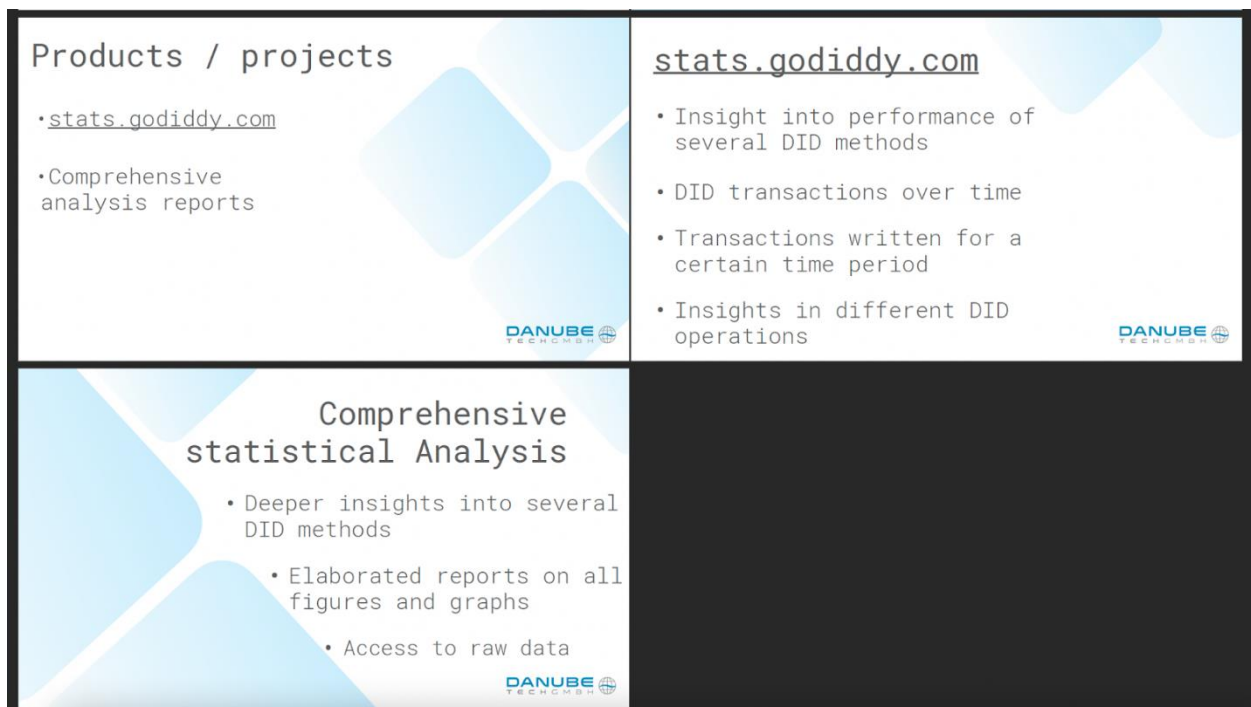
Products / projects

• stats.godiddy.com

• Comprehensive analysis reports

DANUBE TECH GMBH

stats.godiddy.com

• Insight into performance of several DID methods

• DID transactions over time

• Transactions written for a certain time period

• Insights in different DID operations

DANUBE TECH GMBH

Comprehensive statistical Analysis

• Deeper insights into several DID methods

• Elaborated reports on all figures and graphs

• Access to raw data

DANUBE TECH GMBH